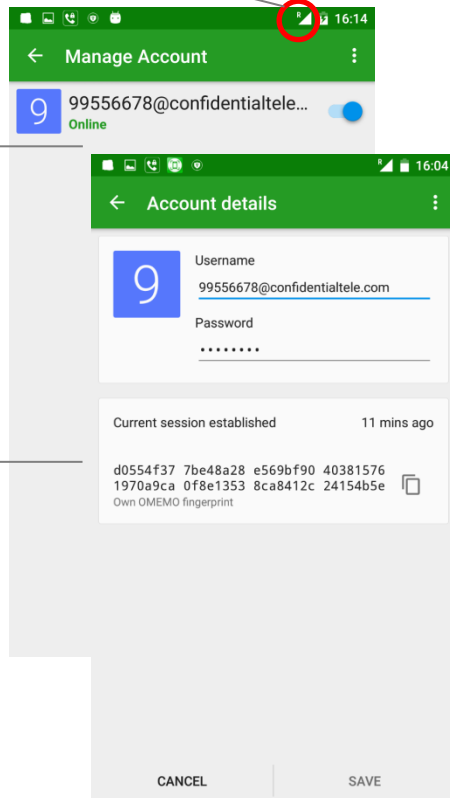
R 16:14

Manage Account

9 99556678@confidentialtele...
Online

R 16:04

Account details

9

Username
99556678@confidentialtele.com

Password
••••••••

Current session established 11 mins ago

d0554f37 7be48a28 e569bf90 40381576
1970a9ca 0f8e1353 8ca8412c 24154b5e
Own OMEMO fingerprint

CANCEL SAVE